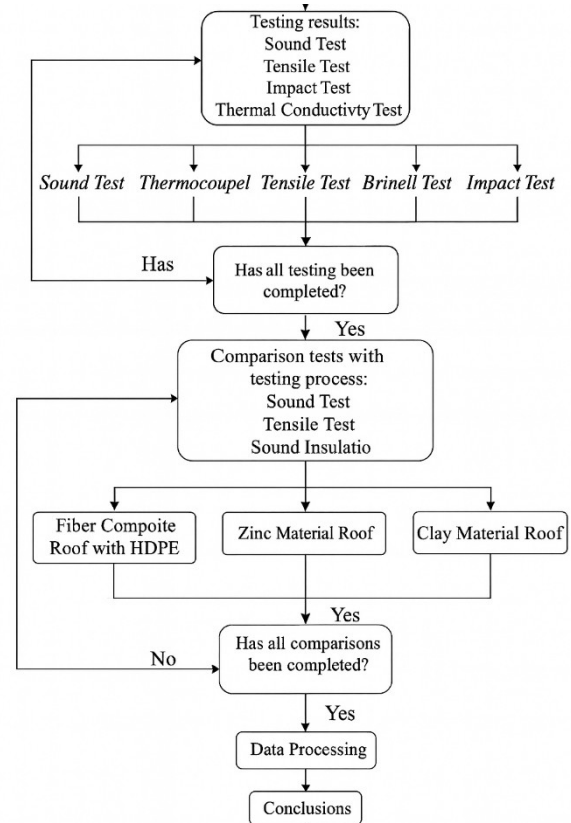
Testing results:
Sound Test
Tensile Test
Impact Test
Thermal Conductivty Test

Sound Test

Thermocoupel

Tensile Test

Brinell Test

Impact Test

Has

Has all testing been completed?

Yes

Comparison tests with testing process:
Sound Test
Tensile Test
Sound Insulatio

Fiber Compoite Roof with HDPE

Zinc Material Roof

Clay Material Roof

Yes

No

Has all comparisons been completed?

Yes

Data Processing

Conclusions